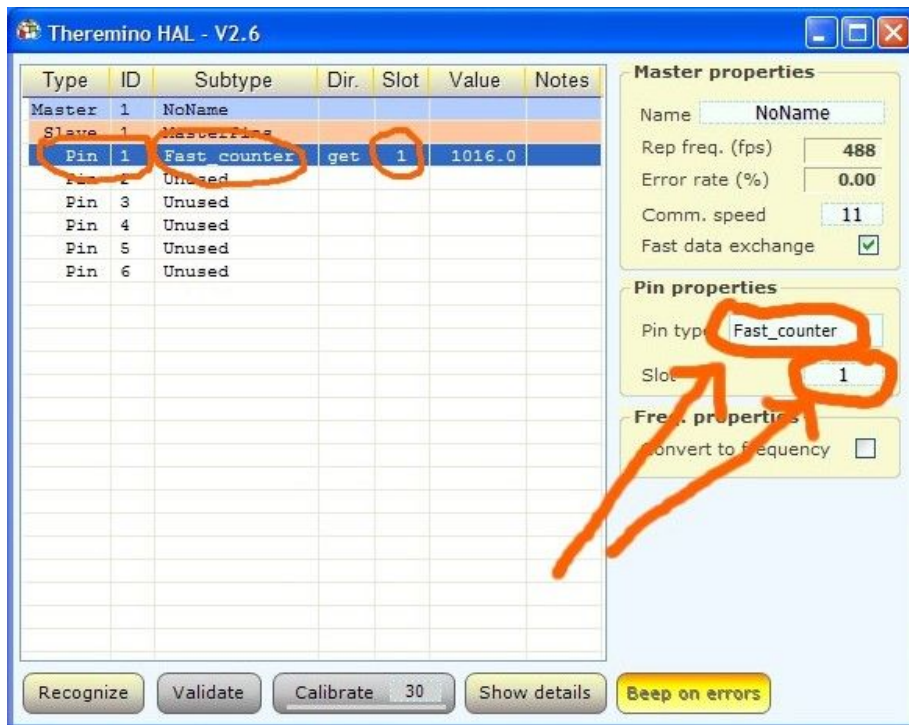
Theremino HAL - V2.6

| Type | ID | Subtype | Dir. | Slot | Value | Notes |
|---|---|---|---|---|---|---|
| Master | 1 | NoName | | | | |
| Slave | 1 | Masterfine | | | | |
| Pin | 1 | Fast_counter | get | 1 | 1016.0 | |
| Pin | 2 | Unused | | | | |
| Pin | 3 | Unused | | | | |
| Pin | 4 | Unused | | | | |
| Pin | 5 | Unused | | | | |
| Pin | 6 | Unused | | | | |

Master properties
Name NoName
Rep freq. (fps) 488
Error rate (%) 0.00
Comm. speed 11
Fast data exchange

Pin properties
Pin type Fast_counter
Slot 1

Freq. properties
Convert to frequency

Recognize
Validate
Calibrate 30
Show details
Beep on errors